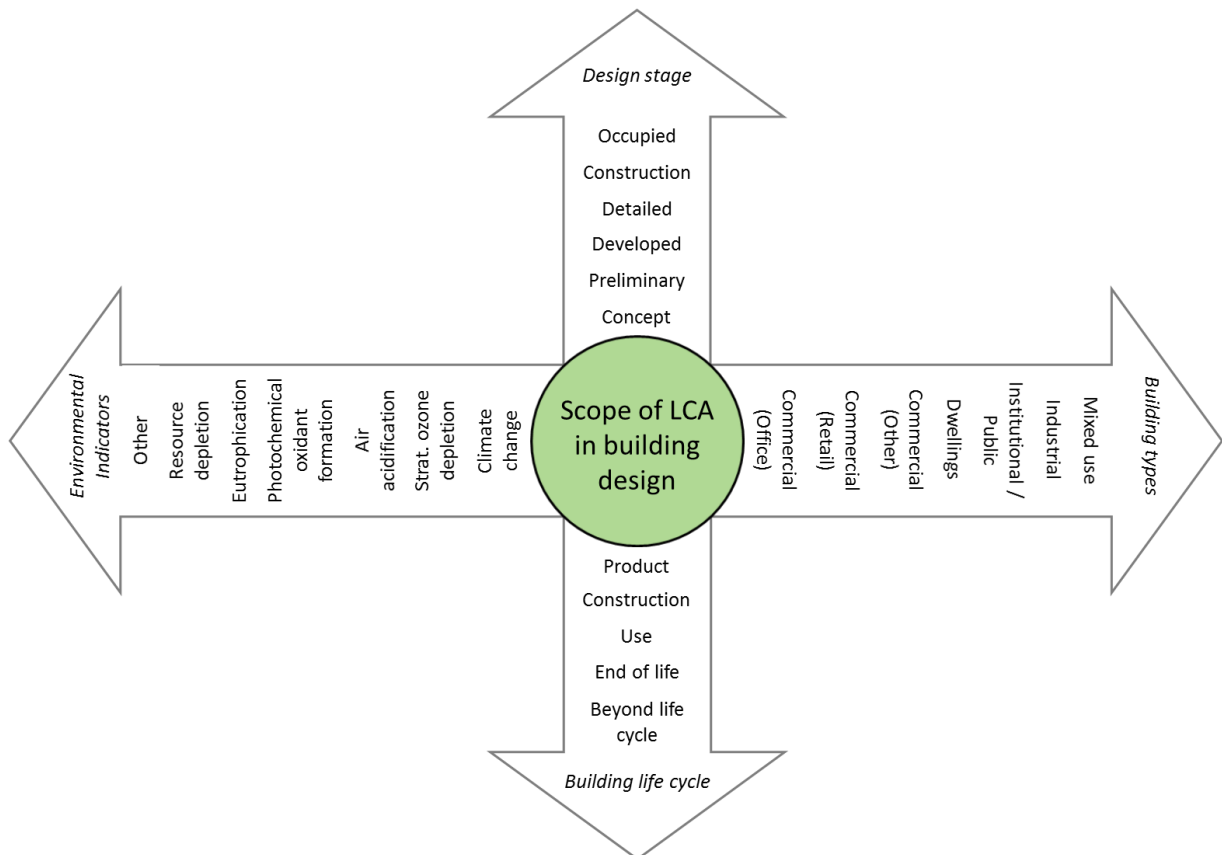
Design stage

Occupied

Construction

Detailed

Developed

Preliminary

Concept

Environmental Indicators

Other

Resource depletion

Eutrophication

Photochemical oxidant formation

Air acidification

Strat. ozone depletion

Climate change

Scope of LCA in building design

Commercial (Office)

Commercial (Retail)

Commercial (Other)

Dwellings

Institutional / Public

Industrial

Mixed use

Building types

Product

Construction

Use

End of life

Beyond life cycle

Building life cycle